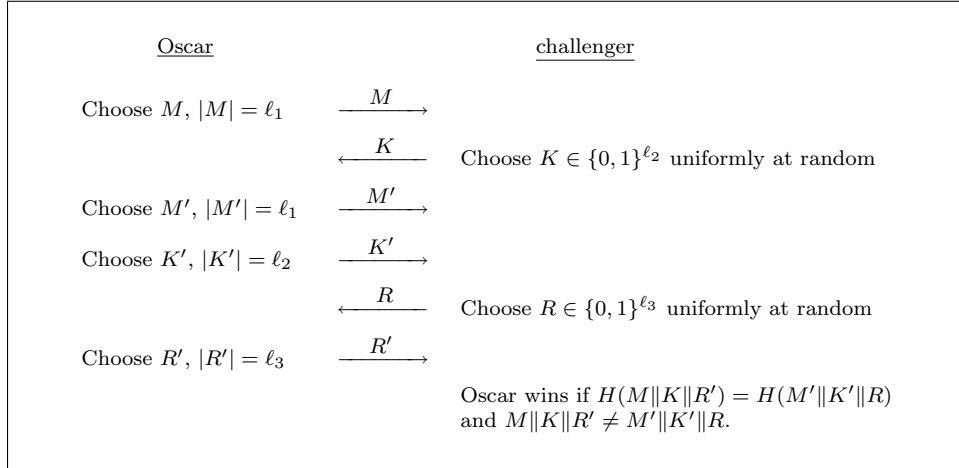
Oscar

challenger

Choose $M$, $|M| = \ell_1$ $\xrightarrow{M}$

$\xleftarrow{K}$ Choose $K \in \{0,1\}^{\ell_2}$ uniformly at random

Choose $M'$, $|M'| = \ell_1$ $\xrightarrow{M'}$

Choose $K'$, $|K'| = \ell_2$ $\xrightarrow{K'}$

$\xleftarrow{R}$ Choose $R \in \{0,1\}^{\ell_3}$ uniformly at random

Choose $R'$, $|R'| = \ell_3$ $\xrightarrow{R'}$

Oscar wins if $H(M\|K\|R') = H(M'\|K'\|R)$ and $M\|K\|R' \neq M'\|K'\|R$.